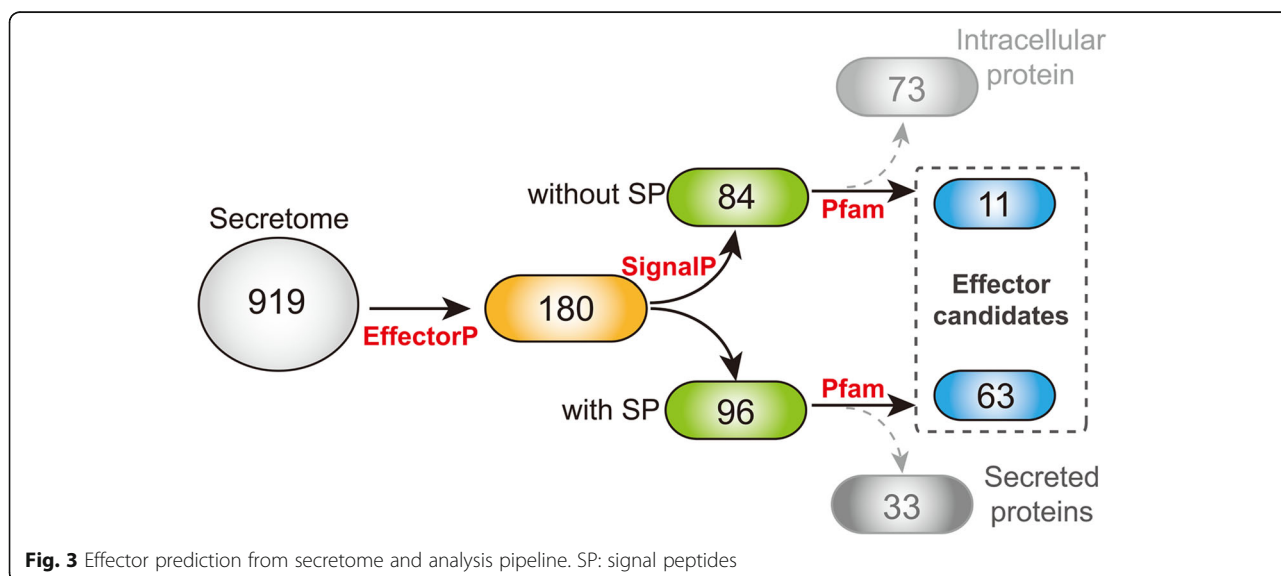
Intracellular protein

73

Secretome

919

EffectorP

180

SignalP

without SP

84

Pfam

11

Effector candidates

with SP

96

Pfam

63

33

Secreted proteins

**Fig. 3** Effector prediction from secretome and analysis pipeline. SP: signal peptides